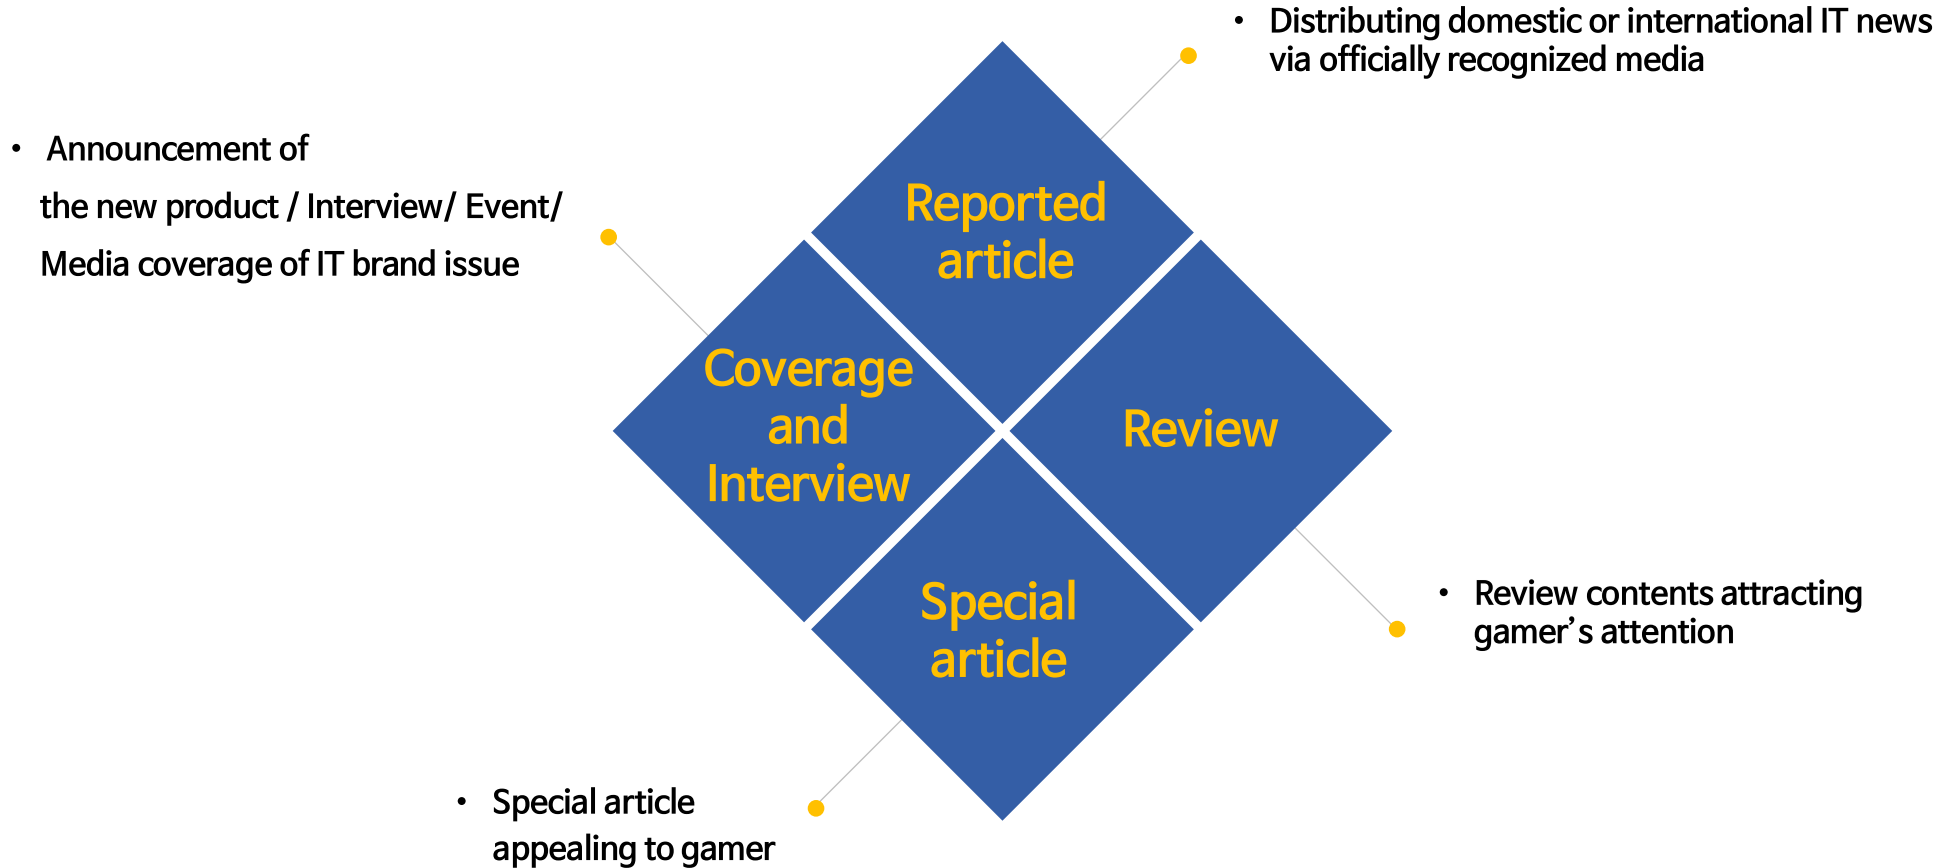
• Distributing domestic or international IT news via officially recognized media

• Announcement of the new product / Interview/ Event/ Media coverage of IT brand issue

Reported article

Coverage and Interview

Review

Special article

• Review contents attracting gamer’s attention

• Special article appealing to gamer